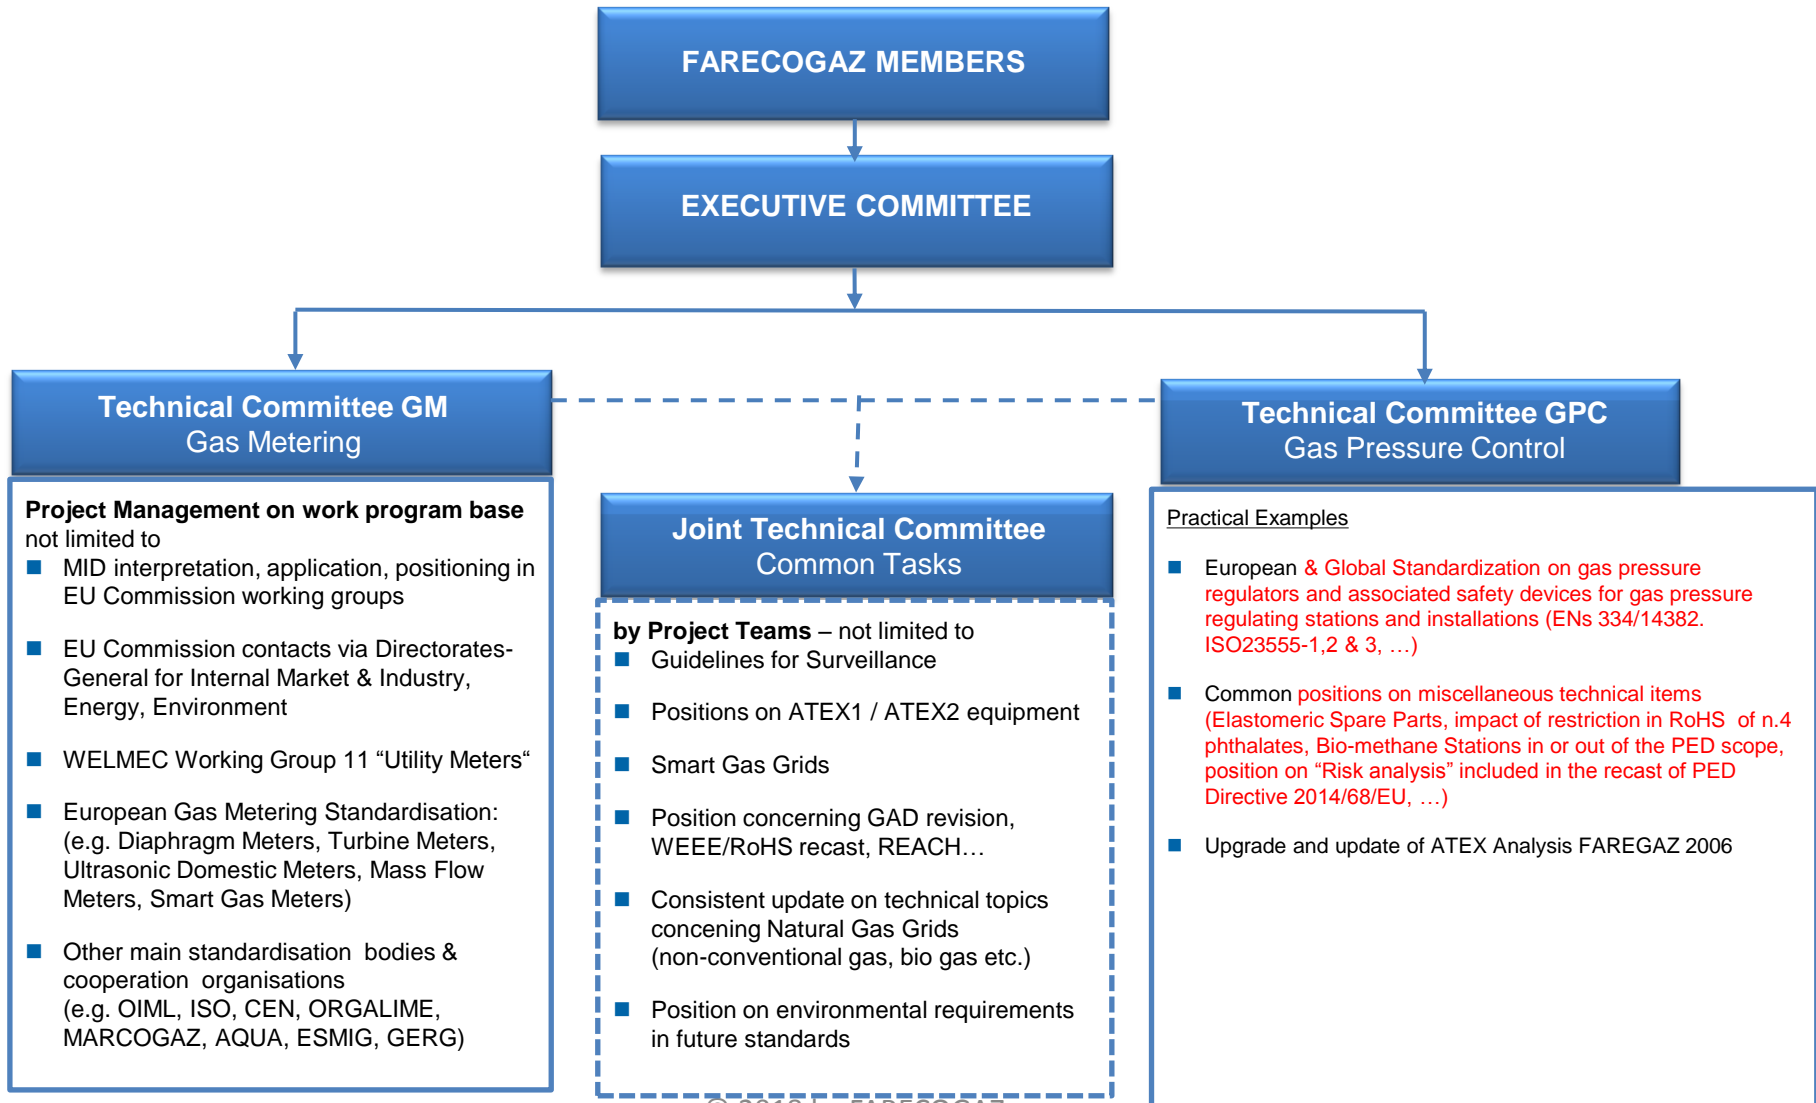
FARECOGAZ MEMBERS

EXECUTIVE COMMITTEE

Technical Committee GM
Gas Metering

Project Management on work program base not limited to
- MID interpretation, application, positioning in EU Commission working groups
- EU Commission contacts via Directorates-General for Internal Market & Industry, Energy, Environment
- WELMEC Working Group 11 “Utility Meters“
- European Gas Metering Standardisation: (e.g. Diaphragm Meters, Turbine Meters, Ultrasonic Domestic Meters, Mass Flow Meters, Smart Gas Meters)
- Other main standardisation bodies & cooperation organisations (e.g. OIML, ISO, CEN, ORGALIME, MARCOGAZ, AQUA, ESMIG, GERG)

Joint Technical Committee
Common Tasks

by Project Teams – not limited to
- Guidelines for Surveillance
- Positions on ATEX1 / ATEX2 equipment
- Smart Gas Grids
- Position concerning GAD revision, WEEE/RoHS recast, REACH…
- Consistent update on technical topics concening Natural Gas Grids (non-conventional gas, bio gas etc.)
- Position on environmental requirements in future standards

Technical Committee GPC
Gas Pressure Control

Practical Examples
- European & Global Standardization on gas pressure regulators and associated safety devices for gas pressure regulating stations and installations (ENs 334/14382. ISO23555-1,2 & 3, …)
- Common positions on miscellaneous technical items (Elastomeric Spare Parts, impact of restriction in RoHS of n.4 phthalates, Bio-methane Stations in or out of the PED scope, position on “Risk analysis” included in the recast of PED Directive 2014/68/EU, …)
- Upgrade and update of ATEX Analysis FAREGAZ 2006

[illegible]